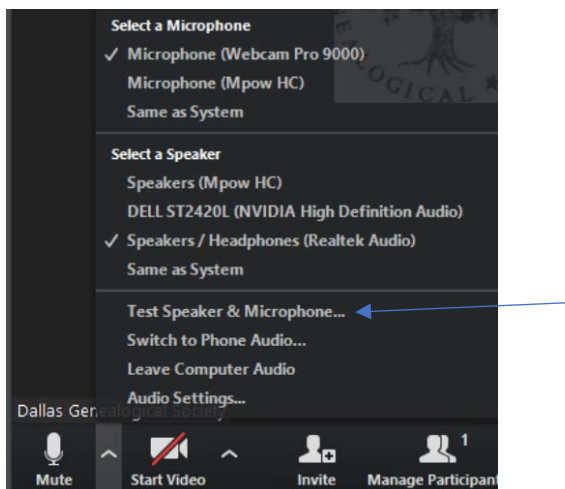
Select a Microphone
✓ Microphone (Webcam Pro 9000)
Microphone (Mpow HC)
Same as System

Select a Speaker
Speakers (Mpow HC)
DELL ST2420L (NVIDIA High Definition Audio)
✓ Speakers / Headphones (Realtek Audio)
Same as System

Test Speaker & Microphone...
Switch to Phone Audio...
Leave Computer Audio
Audio Settings...

Dallas Genealogical Society

OGICAL

Mute
Start Video
Invite
1
Manage Participant